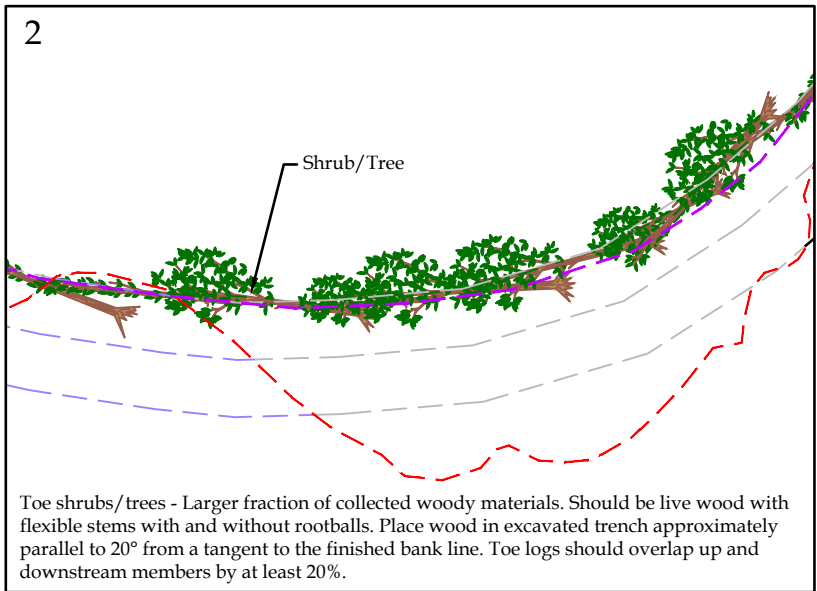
2

Shrub/Tree

Toe shrubs/trees - Larger fraction of collected woody materials. Should be live wood with flexible stems with and without rootballs. Place wood in excavated trench approximately parallel to 20° from a tangent to the finished bank line. Toe logs should overlap up and downstream members by at least 20%.